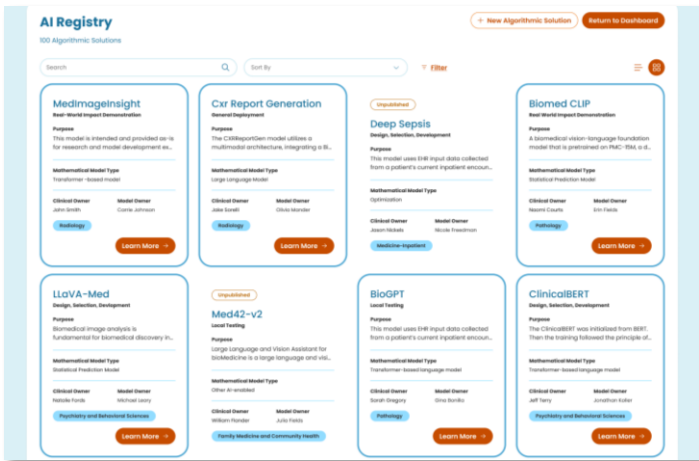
AI Registry
100 Algorithmic Solutions

+ New Algorithmic Solution
Return to Dashboard

Search
Sort By
Filter

MedImageInsight
Real-World Impact Demonstration
Purpose
This model is intended and provided as-is for research and model development ex...
Mathematical Model Type
Transformer-based model
Clinical Owner
John Smith
Model Owner
Carrie Johnson
Radiology
Learn More →

Cxr Report Generation
General Deployment
Purpose
The CXRReportGen model utilizes a multimodal architecture, integrating a BI...
Mathematical Model Type
Large Language Model
Clinical Owner
Jake Sorelli
Model Owner
Olivia Mander
Radiology
Learn More →

Unpublished
Deep Sepsis
Design, Selection, Development
Purpose
This model uses EHR input data collected from a patient's current inpatient encou...
Mathematical Model Type
Optimization
Clinical Owner
Jason Nickels
Model Owner
Nicole Freedman
Medicine-Inpatient

Biomed CLIP
Real World Impact Demonstration
Purpose
A biomedical vision-language foundation model that is pretrained on PMC-15M, a d...
Mathematical Model Type
Statistical Prediction Model
Clinical Owner
Naomi Counts
Model Owner
Erin Fields
Pathology
Learn More →

LLaVA-Med
Design, Selection, Development
Purpose
Biomedical image analysis is fundamental for biomedical discovery in...
Mathematical Model Type
Statistical Prediction Model
Clinical Owner
Natalie Fords
Model Owner
Michael Leary
Psychiatry and Behavioral Sciences
Learn More →

Unpublished
Med42-v2
Local Testing
Purpose
Large Language and Vision Assistant for bioMedicine is a large language and visi...
Mathematical Model Type
Other AI-enabled
Clinical Owner
William Flander
Model Owner
Julia Fields
Family Medicine and Community Health

BioGPT
Local Testing
Purpose
This model uses EHR input data collected from a patient's current inpatient encou...
Mathematical Model Type
Transformer-based language model
Clinical Owner
Sarah Gregory
Model Owner
Gina Bonilla
Pathology
Learn More →

ClinicalBERT
Design, Selection, Development
Purpose
The ClinicalBERT was initialized from BERT. Then the training followed the principle of...
Mathematical Model Type
Transformer-based language model
Clinical Owner
Jeff Terry
Model Owner
Jonathan Kaler
Psychiatry and Behavioral Sciences
Learn More →